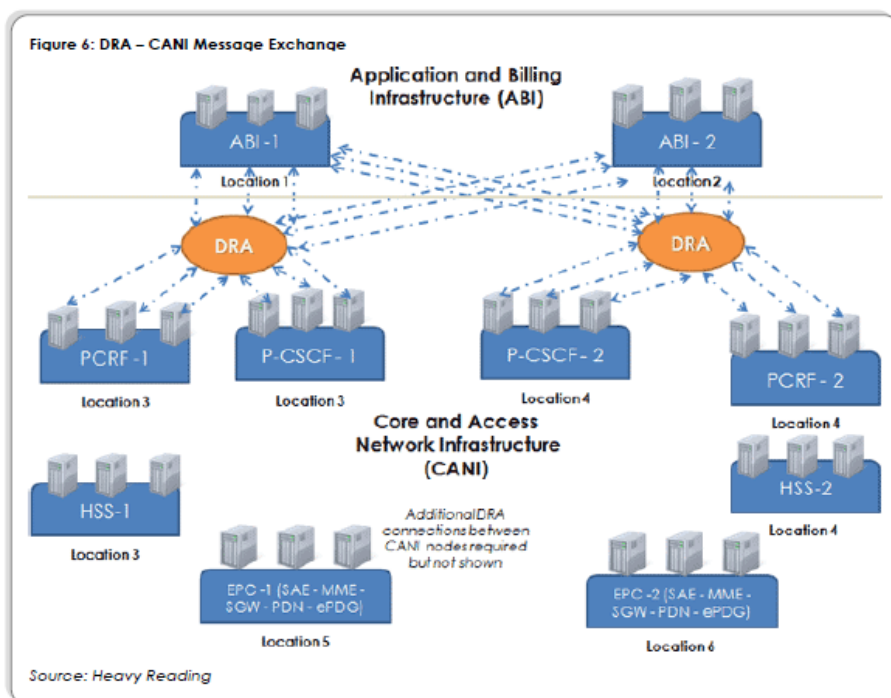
Figure 6: DRA – CANI Message Exchange

Application and Billing Infrastructure (ABI)

ABI - 1

Location 1

ABI - 2

Location 2

DRA

DRA

PCRF - 1

Location 3

P-CSCF - 1

Location 3

P-CSCF - 2

Location 4

PCRF - 2

Location 4

Core and Access Network Infrastructure (CANI)

HSS-1

Location 3

HSS-2

Location 4

Additional DRA connections between CANI nodes required but not shown

EPC-1 (SAE - MME - SGW - PDN - ePDG)

Location 5

EPC-2 (SAE - MME - SGW - PDN - ePDG)

Location 6

Source: Heavy Reading